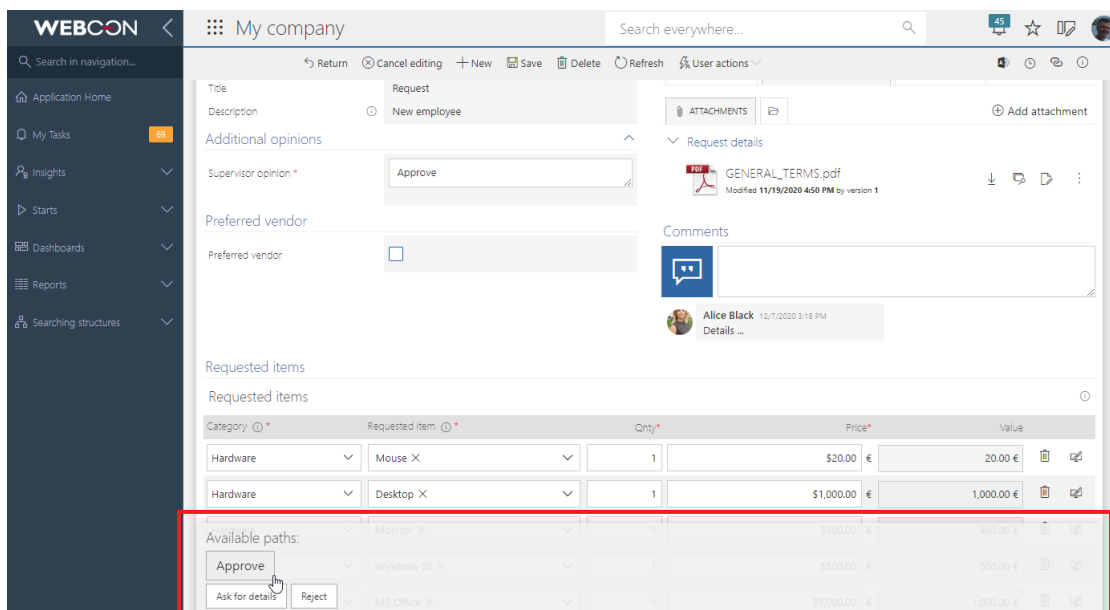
WEBCON

My company

Search everywhere...

45

Search in navigation...

Application Home

My Tasks 69

Insights

Starts

Dashboards

Reports

Searching structures

Return Cancel editing New Save Delete Refresh User actions

Title Request

Description New employee

Additional opinions

Supervisor opinion * Approve

Preferred vendor

Preferred vendor

ATTACHMENTS

Add attachment

Request details

GENERAL_TERMS.pdf
Modified 11/19/2020 4:50 PM by version 1

Comments

Alice Black 12/7/2020 3:18 PM
Details ...

Requested items

Requested items

| Category * | Requested item * | Qnty* | Price* | Value |
|---|---|---|---|---|
| Hardware | Mouse | 1 | $20.00 € | 20.00 € |
| Hardware | Desktop | 1 | $1,000.00 € | 1,000.00 € |
| Hardware | Monitor | 1 | $400.00 € | 400.00 € |
| | Windows 10 | 1 | $500.00 € | 500.00 € |
| | MS Office | 1 | $1,000.00 € | 1,000.00 € |

Available paths:

Approve

Ask for details Reject